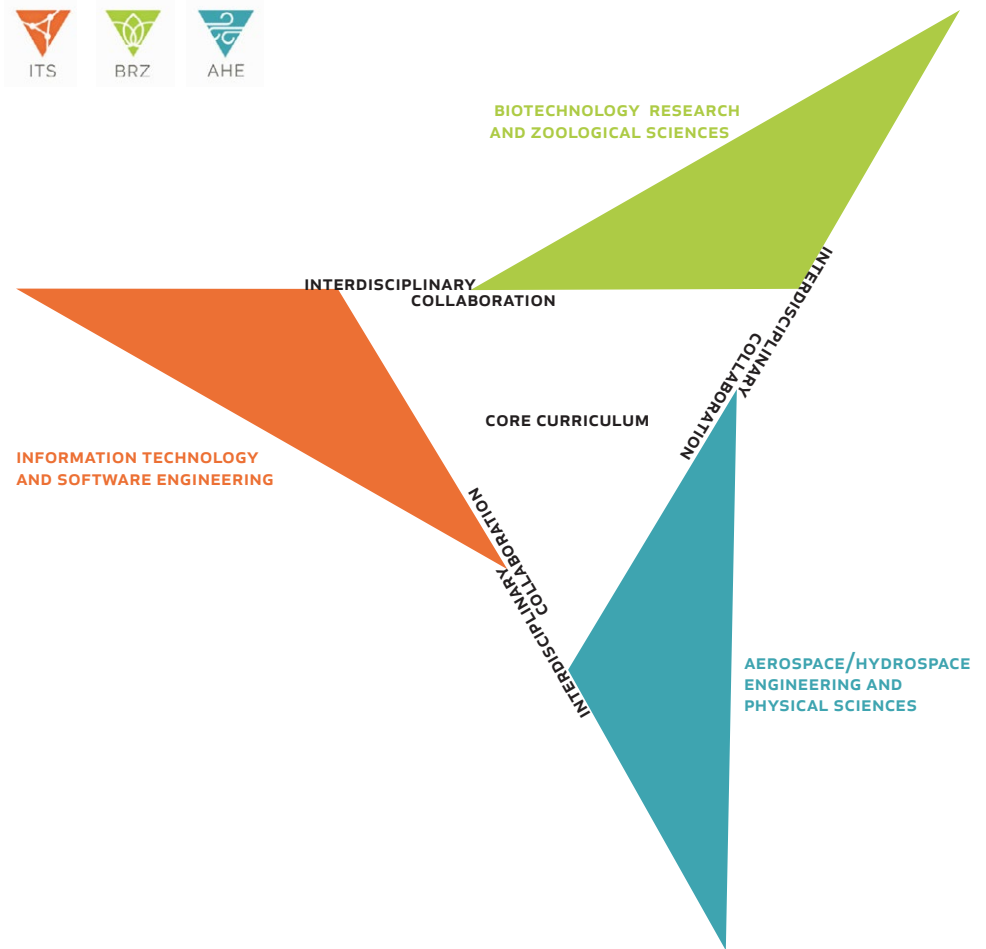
ITS
BRZ
AHE

BIOTECHNOLOGY RESEARCH AND ZOOLOGICAL SCIENCES

INTERDISCIPLINARY COLLABORATION

INTERDISCIPLINARY COLLABORATION

CORE CURRICULUM

INFORMATION TECHNOLOGY AND SOFTWARE ENGINEERING

INTERDISCIPLINARY COLLABORATION

AEROSPACE/HYDROSPACE ENGINEERING AND PHYSICAL SCIENCES